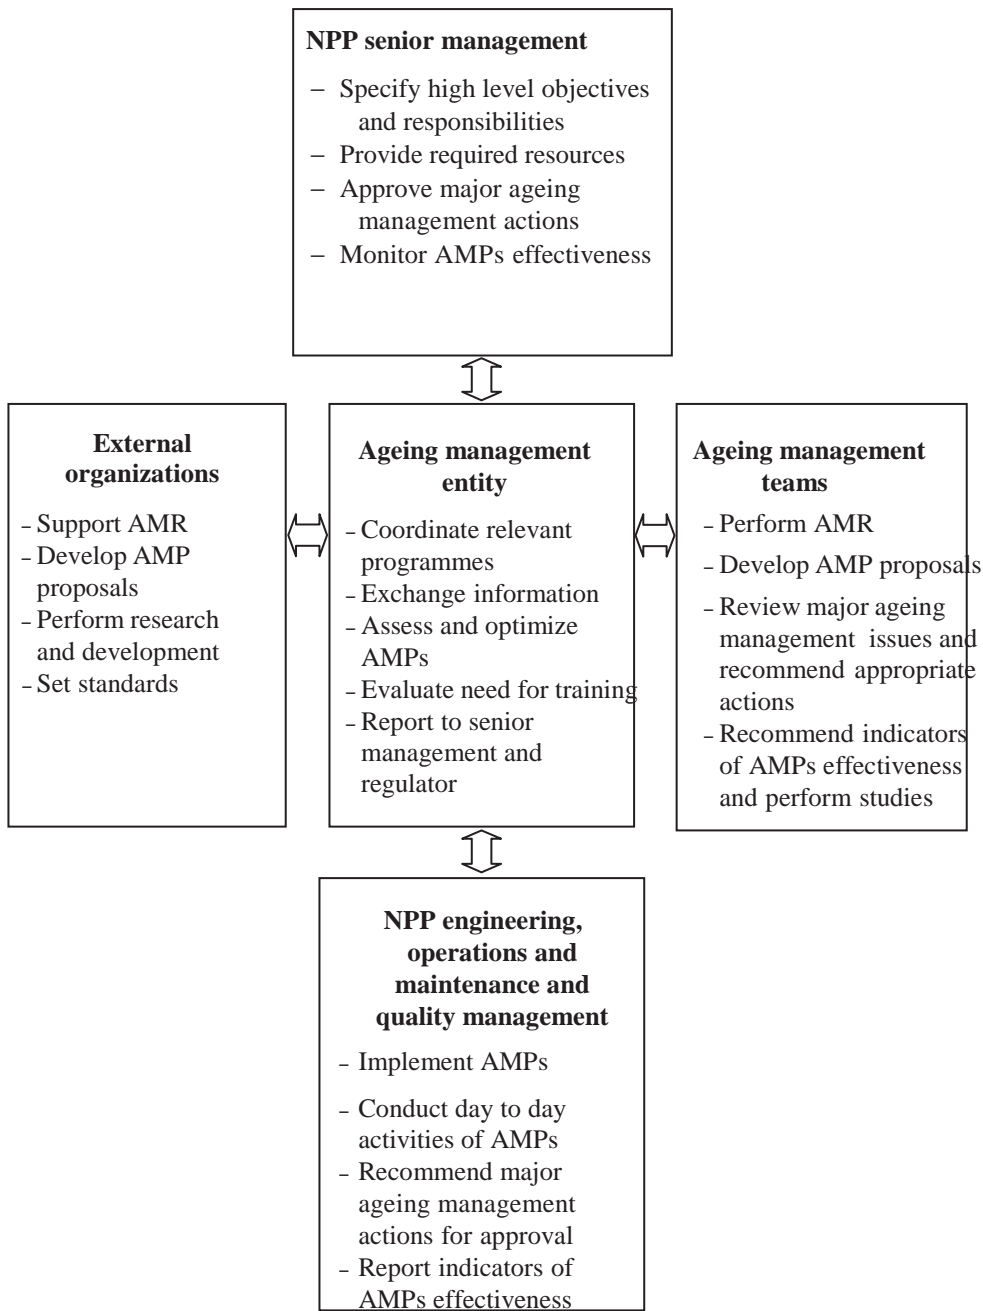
**NPP senior management**

– Specify high level objectives and responsibilities
– Provide required resources
– Approve major ageing management actions
– Monitor AMPs effectiveness

**External organizations**

- Support AMR
- Develop AMP proposals
- Perform research and development
- Set standards

**Ageing management entity**

- Coordinate relevant programmes
- Exchange information
- Assess and optimize AMPs
- Evaluate need for training
- Report to senior management and regulator

**Ageing management teams**

- Perform AMR
- Develop AMP proposals
- Review major ageing management issues and recommend appropriate actions
- Recommend indicators of AMPs effectiveness and perform studies

**NPP engineering, operations and maintenance and quality management**

- Implement AMPs
- Conduct day to day activities of AMPs
- Recommend major ageing management actions for approval
- Report indicators of AMPs effectiveness